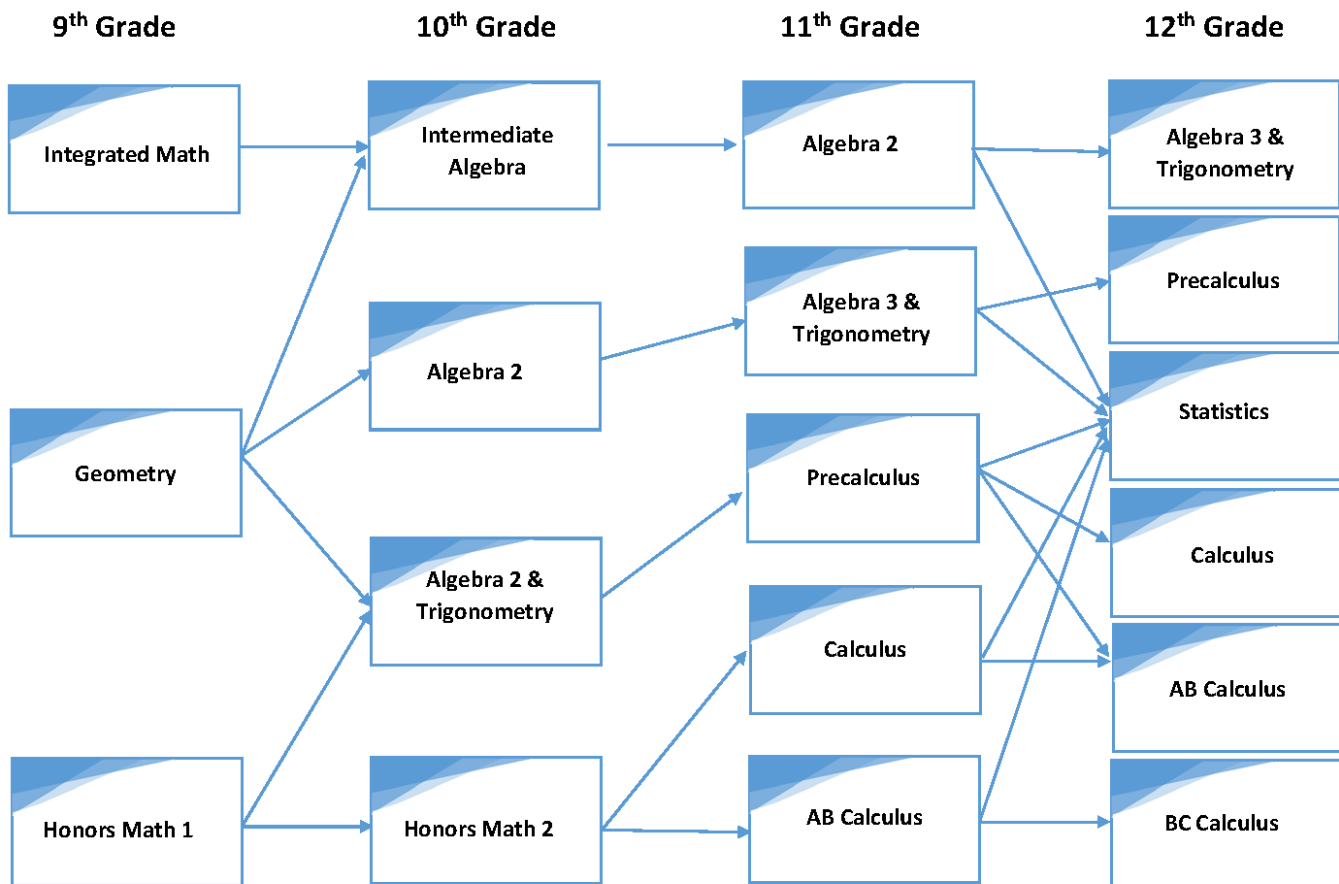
9$^{th}$ Grade

10$^{th}$ Grade

11$^{th}$ Grade

12$^{th}$ Grade

Integrated Math

Geometry

Honors Math 1

Intermediate Algebra

Algebra 2

Algebra 2 & Trigonometry

Honors Math 2

Algebra 2

Algebra 3 & Trigonometry

Precalculus

Calculus

AB Calculus

Algebra 3 & Trigonometry

Precalculus

Statistics

Calculus

AB Calculus

BC Calculus